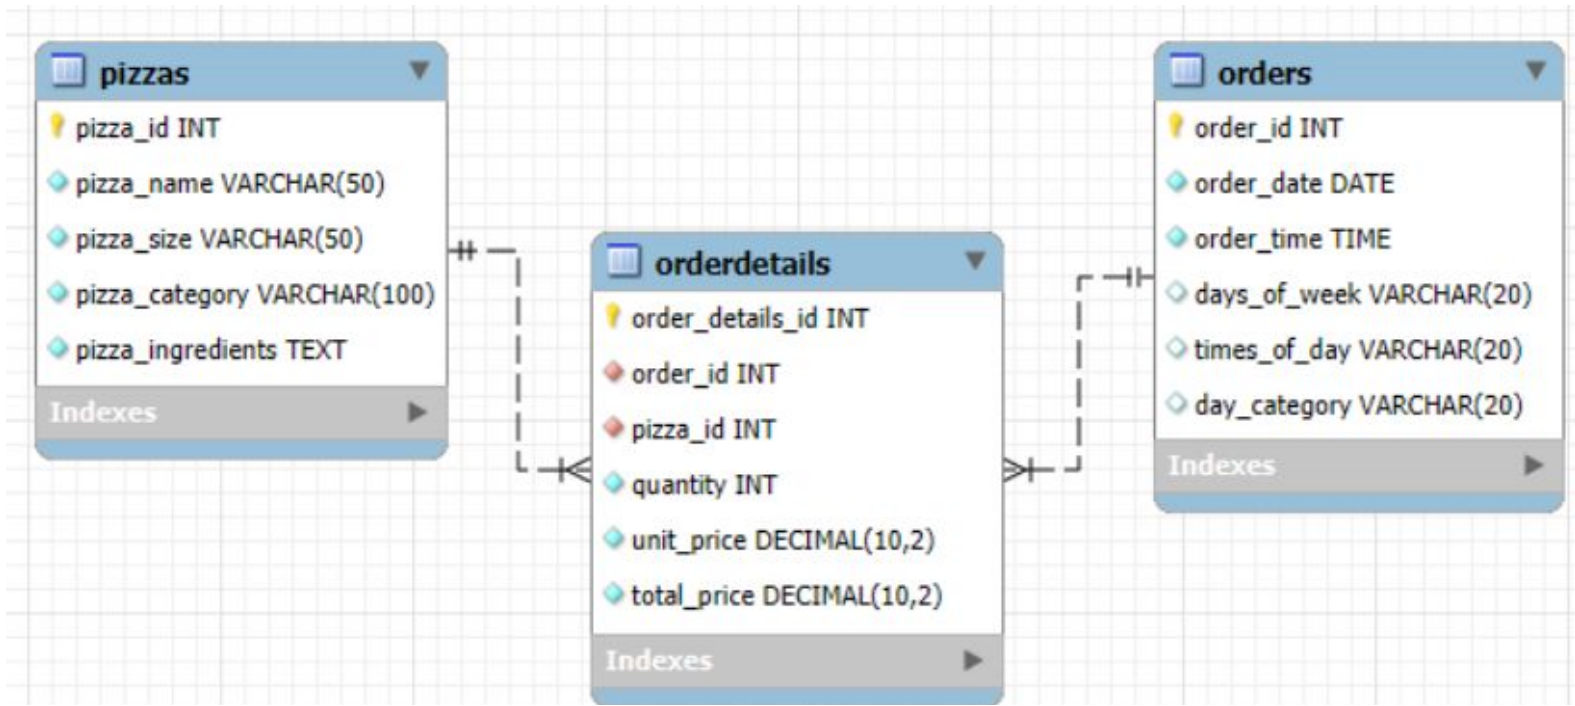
pizzas
pizza_id INT
pizza_name VARCHAR(50)
pizza_size VARCHAR(50)
pizza_category VARCHAR(100)
pizza_ingredients TEXT
Indexes

orderdetails
order_details_id INT
order_id INT
pizza_id INT
quantity INT
unit_price DECIMAL(10,2)
total_price DECIMAL(10,2)
Indexes

orders
order_id INT
order_date DATE
order_time TIME
days_of_week VARCHAR(20)
times_of_day VARCHAR(20)
day_category VARCHAR(20)
Indexes